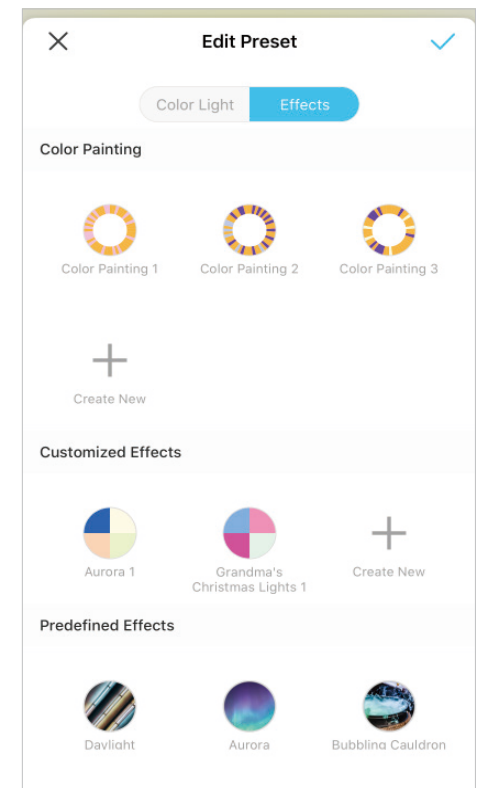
Edit Preset

Color Light Effects

Color Painting

Color Painting 1 Color Painting 2 Color Painting 3

Create New

Customized Effects

Aurora 1 Grandma's Christmas Lights 1 Create New

Predefined Effects

Daylight Aurora Bubbling Cauldron